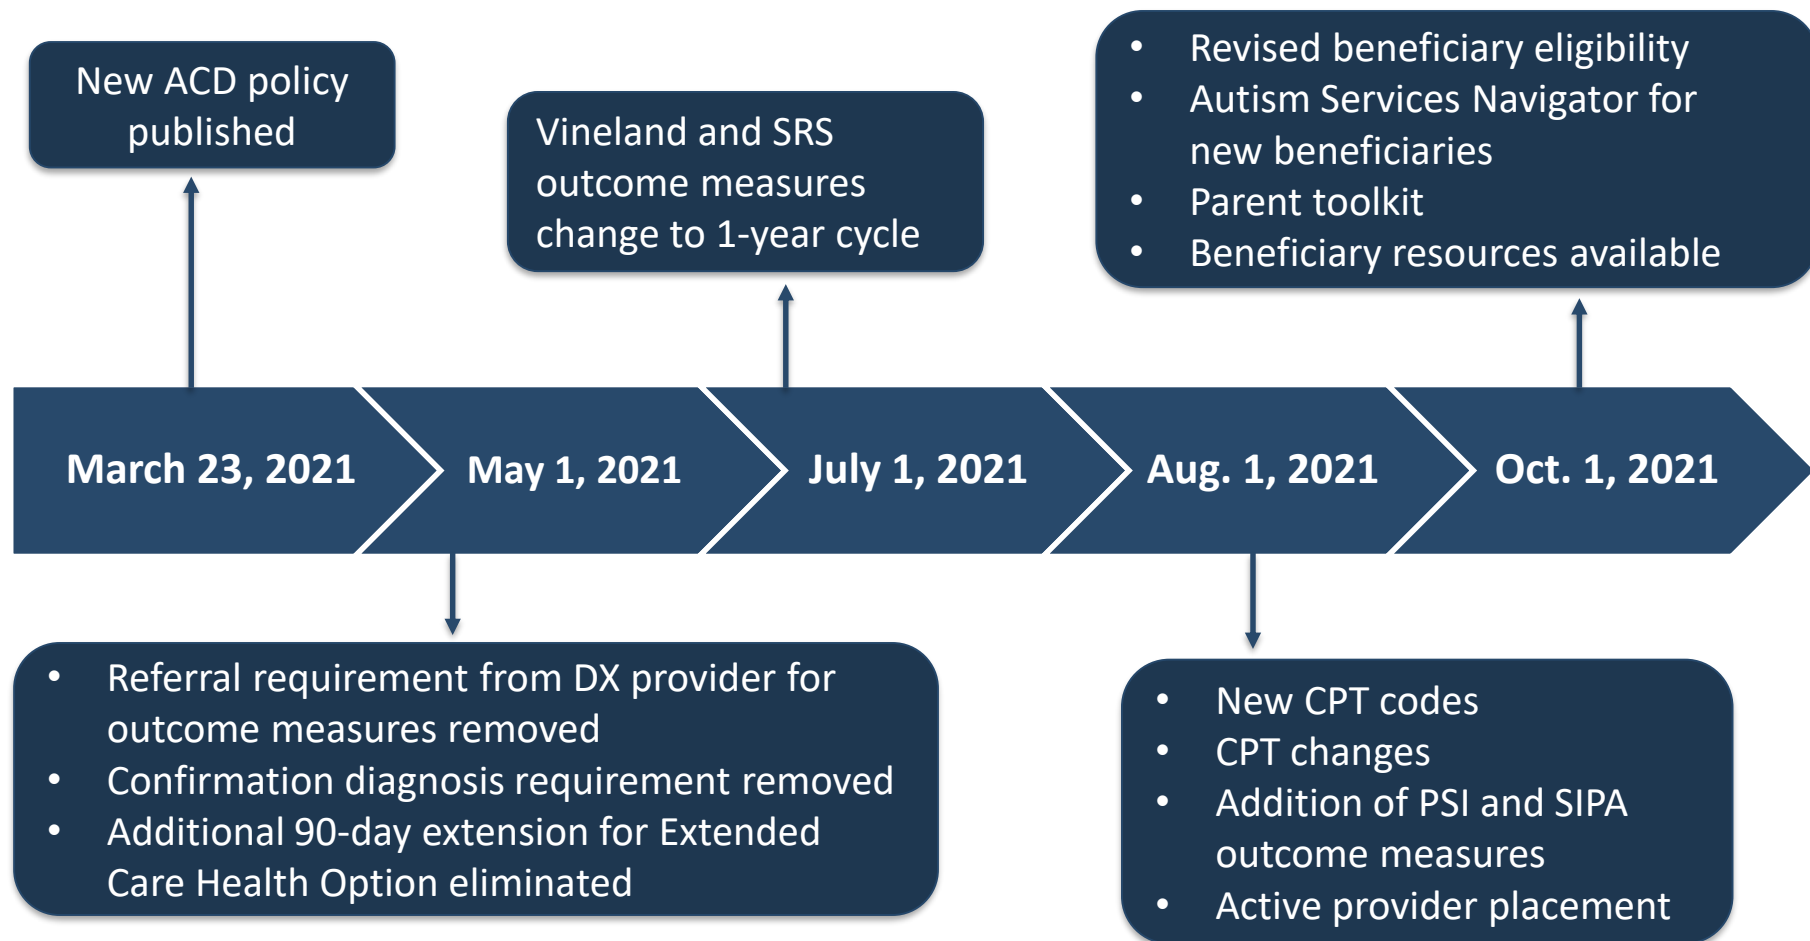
New ACD policy published

March 23, 2021

May 1, 2021

- Referral requirement from DX provider for outcome measures removed
- Confirmation diagnosis requirement removed
- Additional 90-day extension for Extended Care Health Option eliminated

Vineland and SRS outcome measures change to 1-year cycle

July 1, 2021

Aug. 1, 2021

- New CPT codes
- CPT changes
- Addition of PSI and SIPA outcome measures
- Active provider placement

Oct. 1, 2021

- Revised beneficiary eligibility
- Autism Services Navigator for new beneficiaries
- Parent toolkit
- Beneficiary resources available